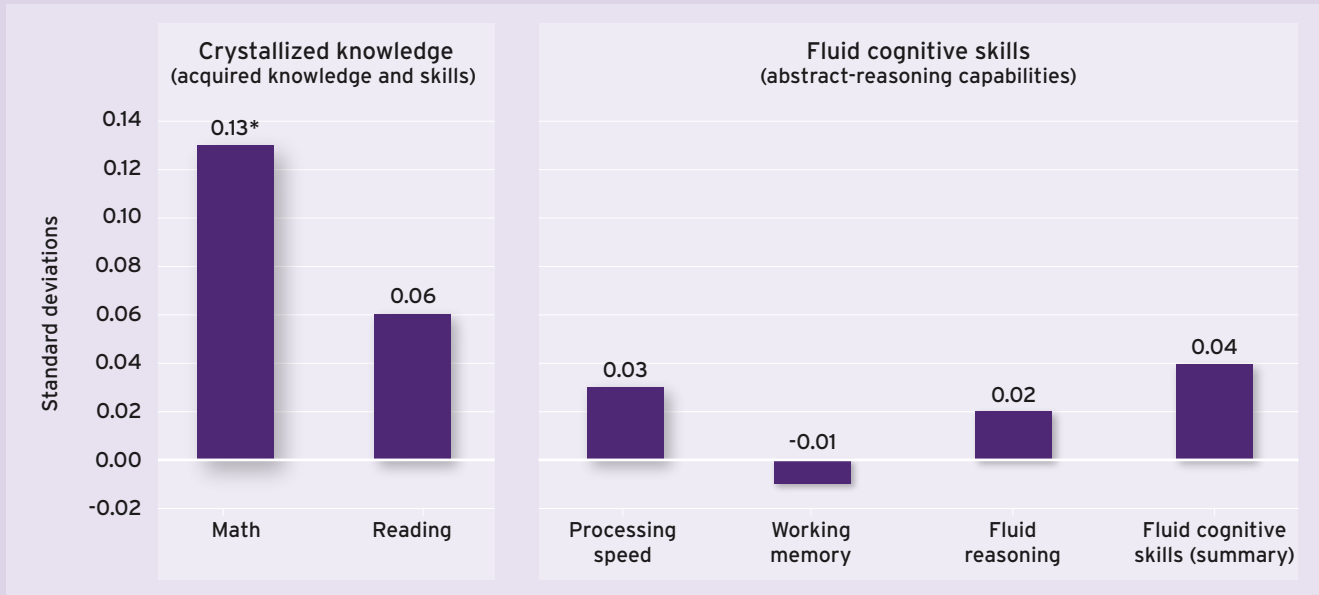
Crystallized knowledge
(acquired knowledge and skills)

Fluid cognitive skills
(abstract-reasoning capabilities)

Standard deviations

0.14
0.12
0.10
0.08
0.06
0.04
0.02
0.00
-0.02

0.13*
0.06
0.03
-0.01
0.02
0.04

Math
Reading
Processing speed
Working memory
Fluid reasoning
Fluid cognitive skills (summary)